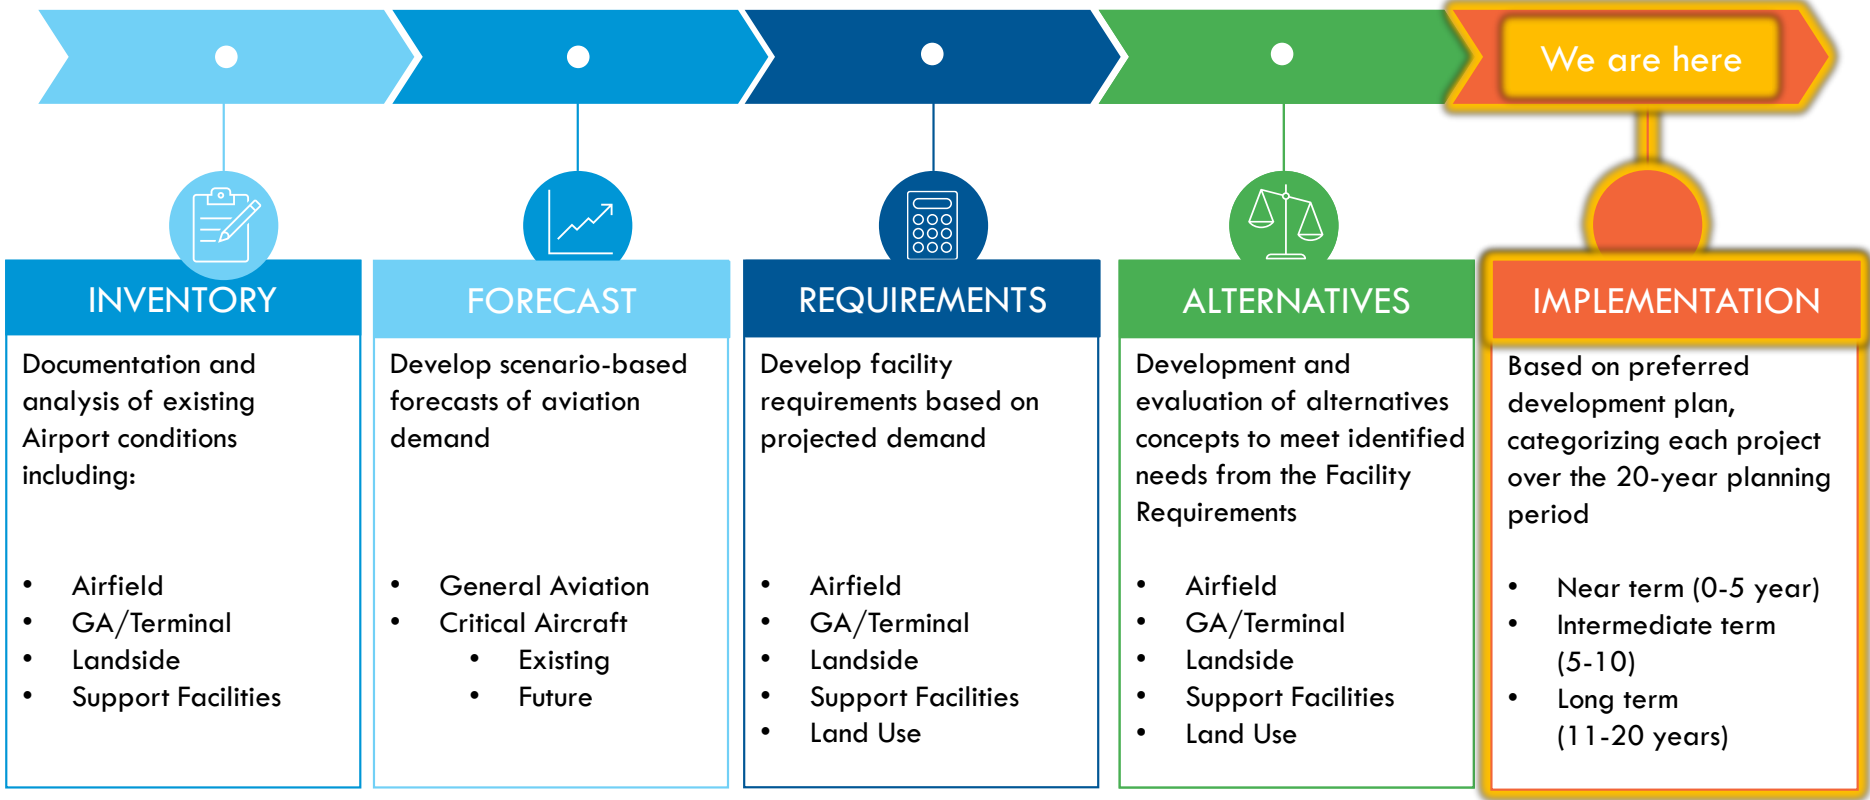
We are here

INVENTORY

Documentation and analysis of existing Airport conditions including:

- Airfield
- GA/Terminal
- Landside
- Support Facilities

FORECAST

Develop scenario-based forecasts of aviation demand

- General Aviation
- Critical Aircraft
  - Existing
  - Future

REQUIREMENTS

Develop facility requirements based on projected demand

- Airfield
- GA/Terminal
- Landside
- Support Facilities
- Land Use

ALTERNATIVES

Development and evaluation of alternatives concepts to meet identified needs from the Facility Requirements

- Airfield
- GA/Terminal
- Landside
- Support Facilities
- Land Use

IMPLEMENTATION

Based on preferred development plan, categorizing each project over the 20-year planning period

- Near term (0-5 year)
- Intermediate term (5-10)
- Long term (11-20 years)